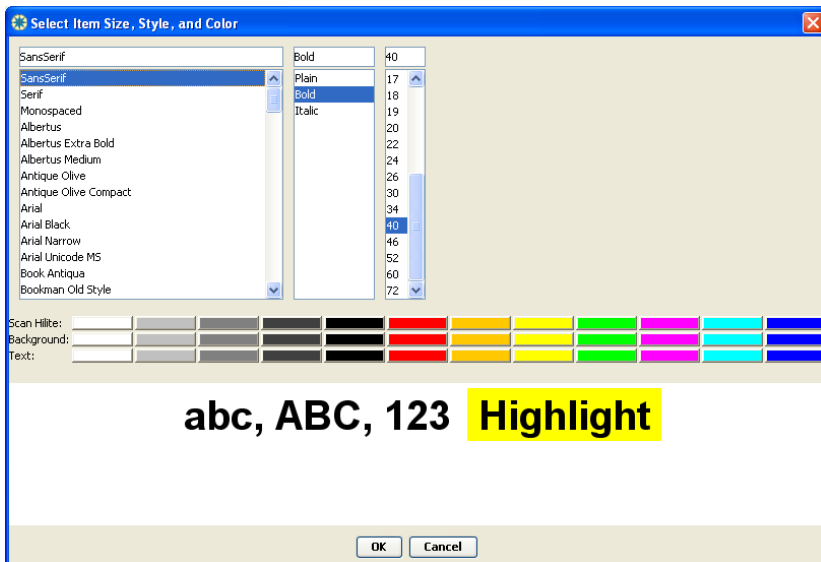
Select Item Size, Style, and Color

SansSerif

SansSerif
Serif
Monospaced
Albertus
Albertus Extra Bold
Albertus Medium
Antique Olive
Antique Olive Compact
Arial
Arial Black
Arial Narrow
Arial Unicode MS
Book Antiqua
Bookman Old Style

Bold

Plain
Bold
Italic

40

17
18
19
20
22
24
26
30
34
40
46
52
60
72

Scan Hilite:
Background:
Text:

abc, ABC, 123 Highlight

OK Cancel